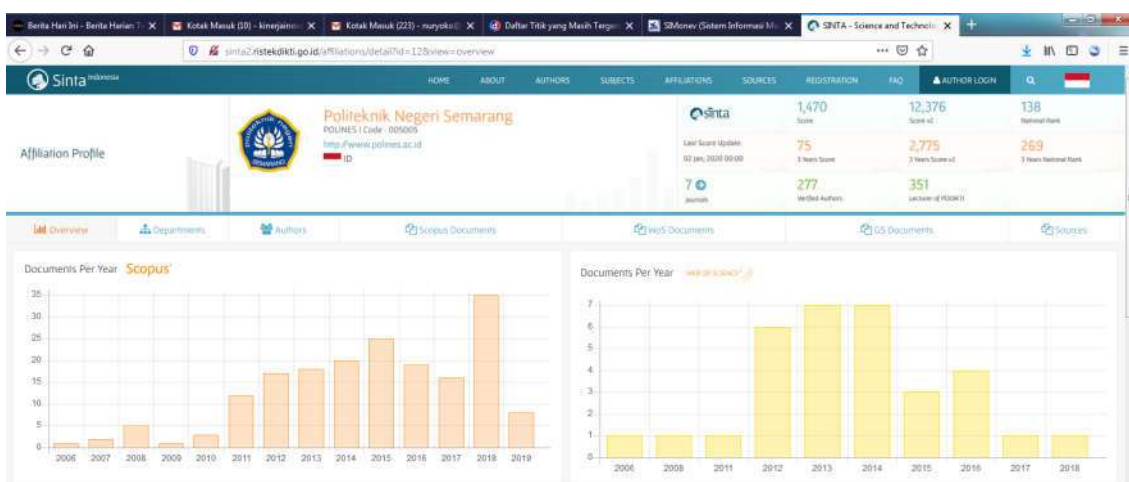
Berita Hari Ini - Berita Harian T X
Kotak Masuk (10) - kinerjainov X
Kotak Masuk (223) - nuryoko X
Daftar Titik yang Masih Terge X
SIMonev (Sistem Informasi M X
SINTA - Science and Technolo X

sinta2.ristekdikti.go.id/affiliations/detail?id=12&view=overview

Sinta Indonesia
HOME ABOUT AUTHORS SUBJECTS AFFILIATIONS SOURCES REGISTRATION FAQ AUTHOR LOGIN

Affiliation Profile

Politeknik Negeri Semarang
POLINES | Code : 005005
http://www.polines.ac.id
ID

sinta
1,470 Score
12,376 Score v2
138 National Rank
Last Score Update: 02 Jan, 2020 00:00
75 3 Years Score
2,775 3 Years Score v2
269 3 Years National Rank
7 Journals
277 Verified Authors
351 Lecturer of PDDIKTI

Overview
Departments
Authors
Scopus Documents
WoS Documents
GS Documents
Sources

Documents Per Year Scopus

35
30
25
20
15
10
5
0
2006 2007 2008 2009 2010 2011 2012 2013 2014 2015 2016 2017 2018 2019

Documents Per Year WEB OF SCIENCE

7
6
5
4
3
2
1
0
2006 2008 2011 2012 2013 2014 2015 2016 2017 2018